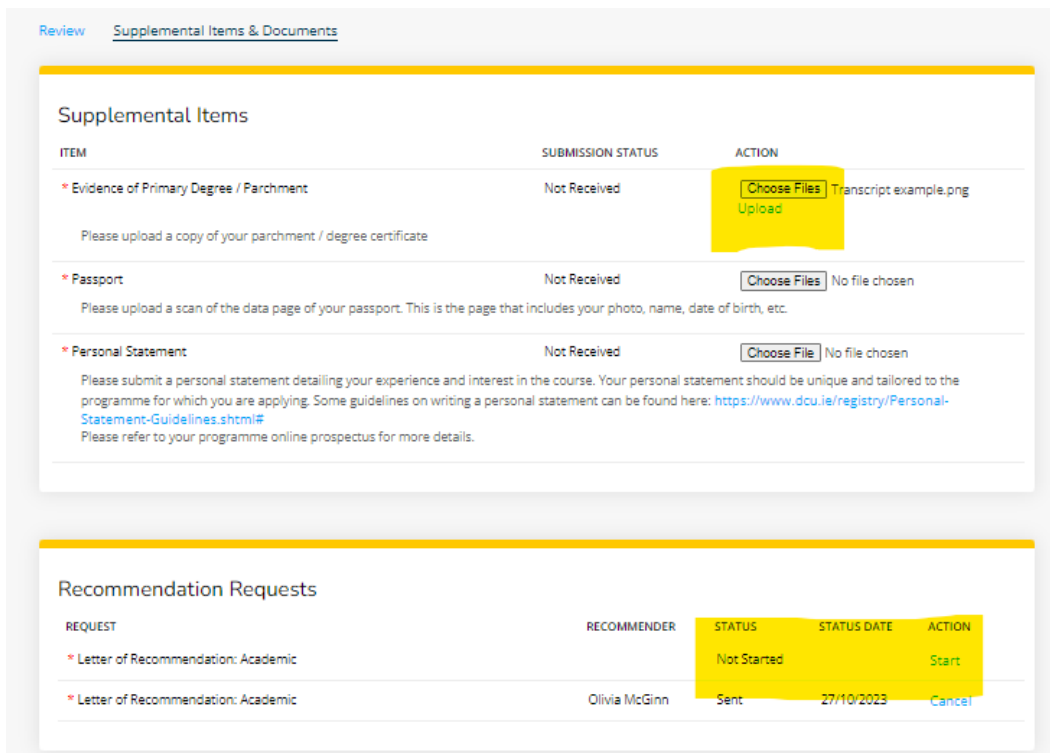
Review    Supplemental Items & Documents

Supplemental Items

| ITEM | SUBMISSION STATUS | ACTION |
|---|---|---|
| * Evidence of Primary Degree / Parchment<br>Please upload a copy of your parchment / degree certificate | Not Received | Choose Files Transcript example.png<br>Upload |
| * Passport<br>Please upload a scan of the data page of your passport. This is the page that includes your photo, name, date of birth, etc. | Not Received | Choose Files No file chosen |
| * Personal Statement<br>Please submit a personal statement detailing your experience and interest in the course. Your personal statement should be unique and tailored to the programme for which you are applying. Some guidelines on writing a personal statement can be found here: https://www.dcu.ie/registry/Personal-Statement-Guidelines.shtml#<br>Please refer to your programme online prospectus for more details. | Not Received | Choose File No file chosen |

Recommendation Requests

| REQUEST | RECOMMENDER | STATUS | STATUS DATE | ACTION |
|---|---|---|---|---|
| * Letter of Recommendation: Academic | | Not Started | | Start |
| * Letter of Recommendation: Academic | Olivia McGinn | Sent | 27/10/2023 | Cancel |